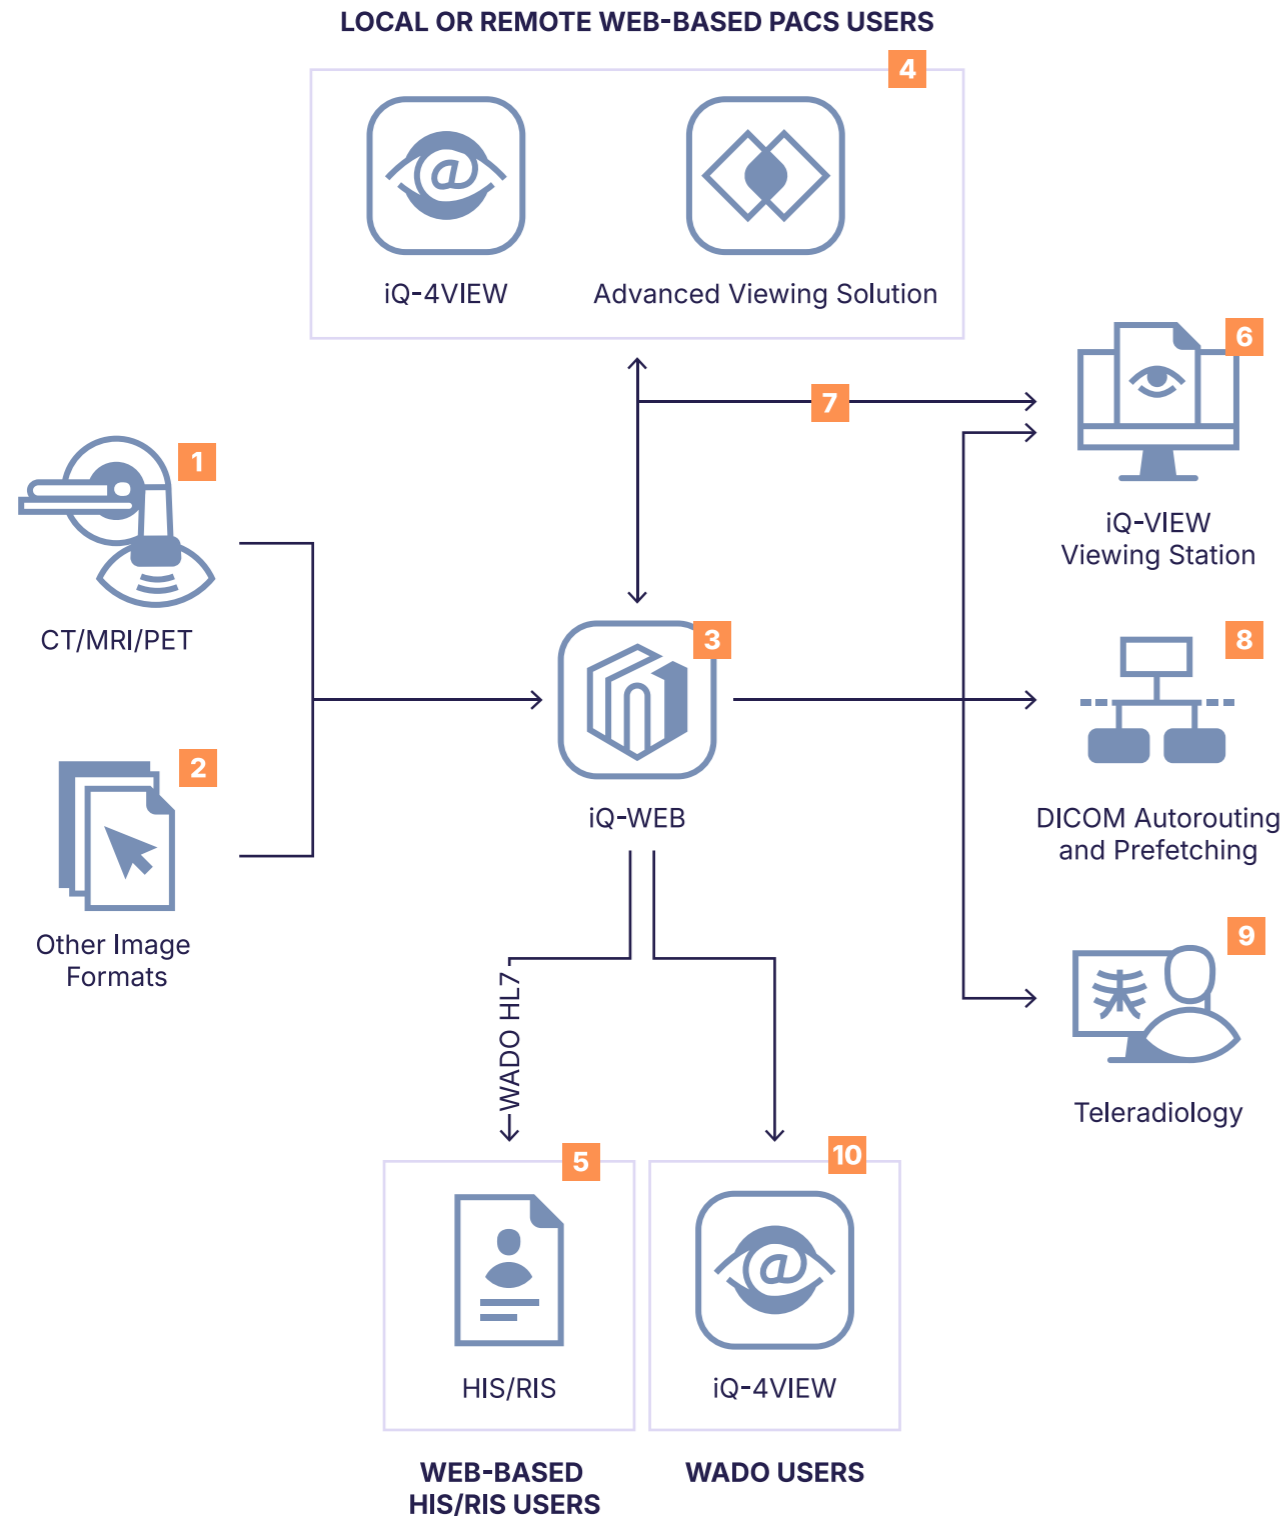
LOCAL OR REMOTE WEB-BASED PACS USERS

4

iQ-4VIEW

Advanced Viewing Solution

7

6

iQ-VIEW Viewing Station

1

CT/MRI/PET

2

Other Image Formats

3

iQ-WEB

8

DICOM Autorouting and Prefetching

9

Teleradiology

WADO HL7

5

HIS/RIS

10

iQ-4VIEW

WEB-BASED HIS/RIS USERS

WADO USERS